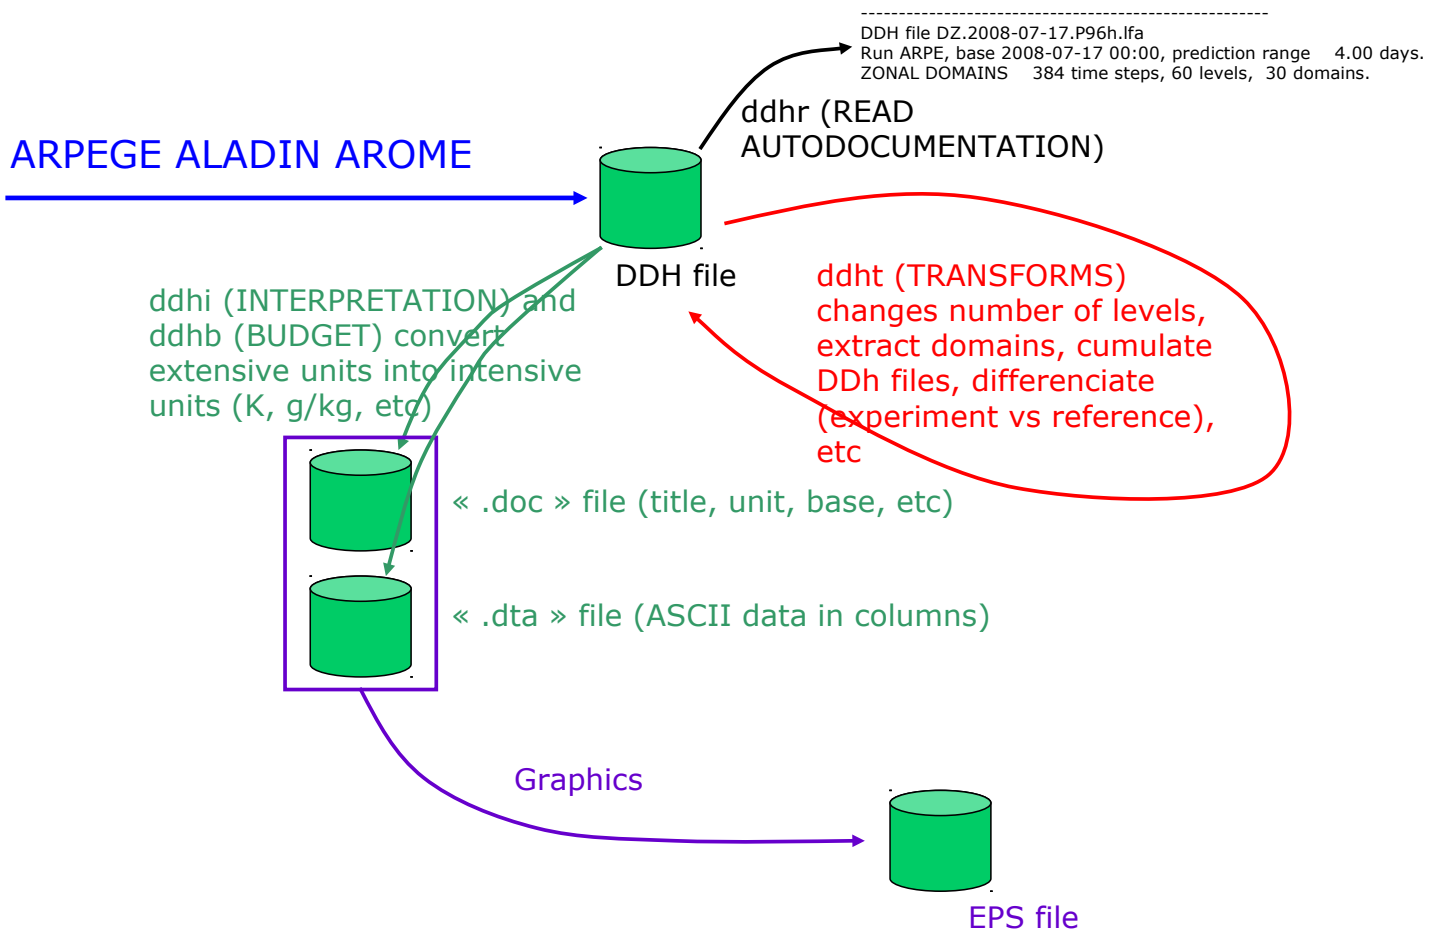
--------------------------------------------------------
DDH file DZ.2008-07-17.P96h.lfa
Run ARPE, base 2008-07-17 00:00, prediction range 4.00 days.
ZONAL DOMAINS 384 time steps, 60 levels, 30 domains.

ddhr (READ AUTODOCUMENTATION)

ARPEGE ALADIN AROME

DDH file

ddht (TRANSFORMS) changes number of levels, extract domains, cumulate DDh files, differenciate (experiment vs reference), etc

ddhi (INTERPRETATION) and ddhb (BUDGET) convert extensive units into intensive units (K, g/kg, etc)

« .doc » file (title, unit, base, etc)

« .dta » file (ASCII data in columns)

Graphics

EPS file